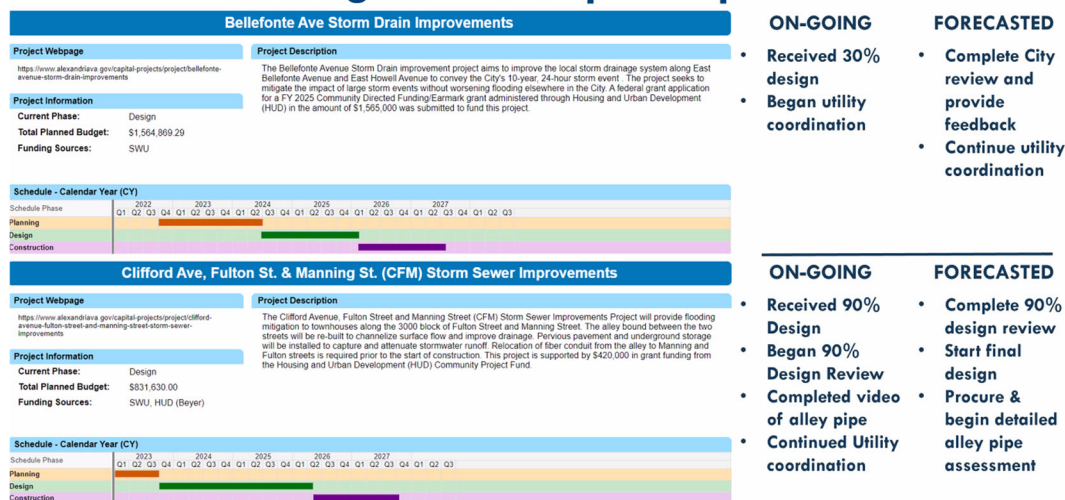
Bellefonte Ave Storm Drain Improvements

Project Webpage

https://www.alexandriava.gov/capital-projects/project/bellefonte-avenue-storm-drain-improvements

Project Information

Current Phase: Design

Total Planned Budget: $1,564,869.29

Funding Sources: SWU

Project Description

The Bellefonte Avenue Storm Drain improvement project aims to improve the local storm drainage system along East Bellefonte Avenue and East Howell Avenue to convey the City's 10-year, 24-hour storm event . The project seeks to mitigate the impact of large storm events without worsening flooding elsewhere in the City. A federal grant application for a FY 2025 Community Directed Funding/Earmark grant administered through Housing and Urban Development (HUD) in the amount of $1,565,000 was submitted to fund this project.

Schedule - Calendar Year (CY)

Schedule Phase
2022 2023 2024 2025 2026 2027
Q1 Q2 Q3 Q4 Q1 Q2 Q3 Q4 Q1 Q2 Q3 Q4 Q1 Q2 Q3 Q4 Q1 Q2 Q3 Q4 Q1 Q2 Q3 Q4 Q1 Q2 Q3
Planning
Design
Construction

ON-GOING

- Received 30% design
- Began utility coordination

FORECASTED

- Complete City review and provide feedback
- Continue utility coordination

Clifford Ave, Fulton St. & Manning St. (CFM) Storm Sewer Improvements

Project Webpage

https://www.alexandriava.gov/capital-projects/project/clifford-avenue-fulton-street-and-manning-street-storm-sewer-improvements

Project Information

Current Phase: Design

Total Planned Budget: $831,630.00

Funding Sources: SWU, HUD (Beyer)

Project Description

The Clifford Avenue, Fulton Street and Manning Street (CFM) Storm Sewer Improvements Project will provide flooding mitigation to townhouses along the 3000 block of Fulton Street and Manning Street. The alley bound between the two streets will be re-built to channelize surface flow and improve drainage. Pervious pavement and underground storage will be installed to capture and attenuate stormwater runoff. Relocation of fiber conduit from the alley to Manning and Fulton streets is required prior to the start of construction. This project is supported by $420,000 in grant funding from the Housing and Urban Development (HUD) Community Project Fund.

Schedule - Calendar Year (CY)

Schedule Phase
2023 2024 2025 2026 2027
Q1 Q2 Q3 Q4 Q1 Q2 Q3 Q4 Q1 Q2 Q3 Q4 Q1 Q2 Q3 Q4 Q1 Q2 Q3 Q4 Q1 Q2 Q3
Planning
Design
Construction

ON-GOING

- Received 90% Design
- Began 90% Design Review
- Completed video of alley pipe
- Continued Utility coordination

FORECASTED

- Complete 90% design review
- Start final design
- Procure & begin detailed alley pipe assessment